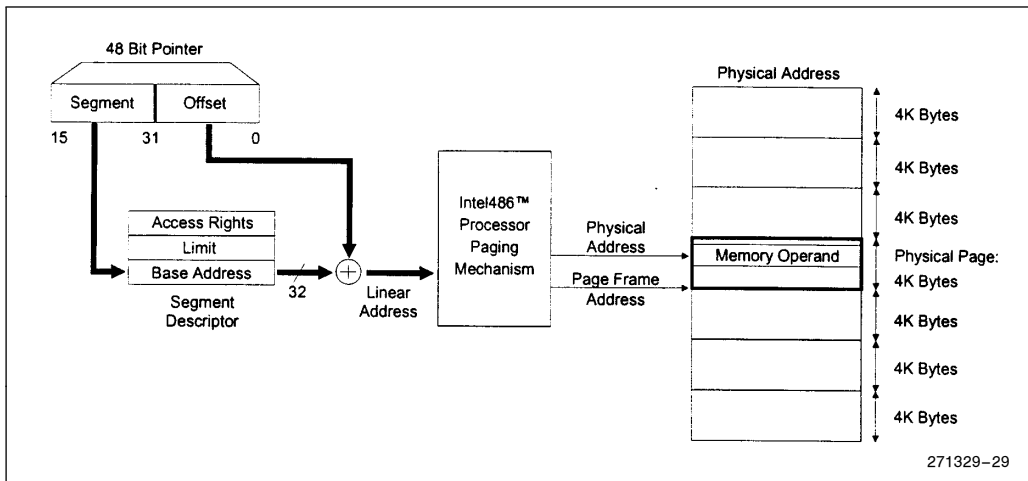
48 Bit Pointer

Segment

Offset

15

31

0

Access Rights

Limit

Base Address

Segment Descriptor

32

Linear Address

Intel486™ Processor Paging Mechanism

Physical Address

Page Frame Address

Physical Address

Memory Operand

4K Bytes

4K Bytes

4K Bytes

Physical Page: 4K Bytes

4K Bytes

4K Bytes

4K Bytes

271329–29